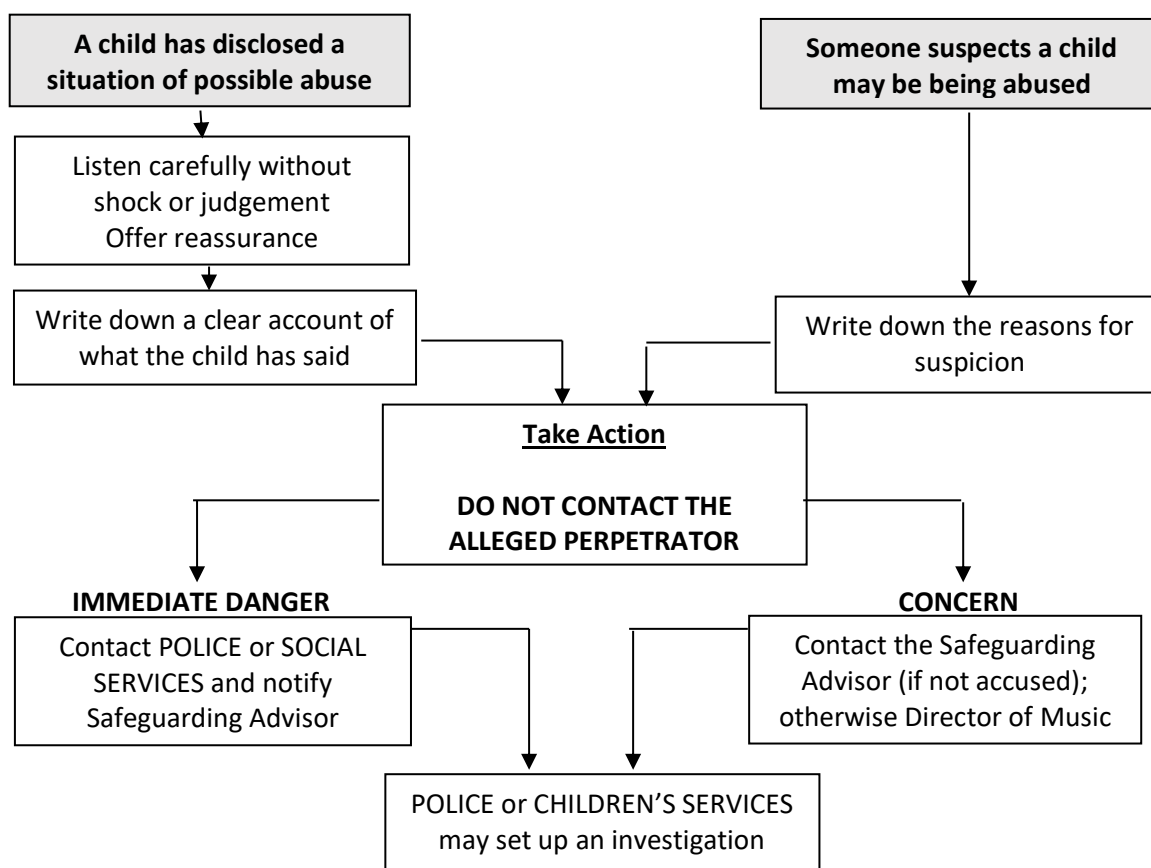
A child has disclosed a situation of possible abuse

Listen carefully without shock or judgement
Offer reassurance

Write down a clear account of what the child has said

Someone suspects a child may be being abused

Write down the reasons for suspicion

Take Action

DO NOT CONTACT THE ALLEGED PERPETRATOR

IMMEDIATE DANGER

Contact POLICE or SOCIAL SERVICES and notify Safeguarding Advisor

CONCERN

Contact the Safeguarding Advisor (if not accused); otherwise Director of Music

POLICE or CHILDREN'S SERVICES may set up an investigation